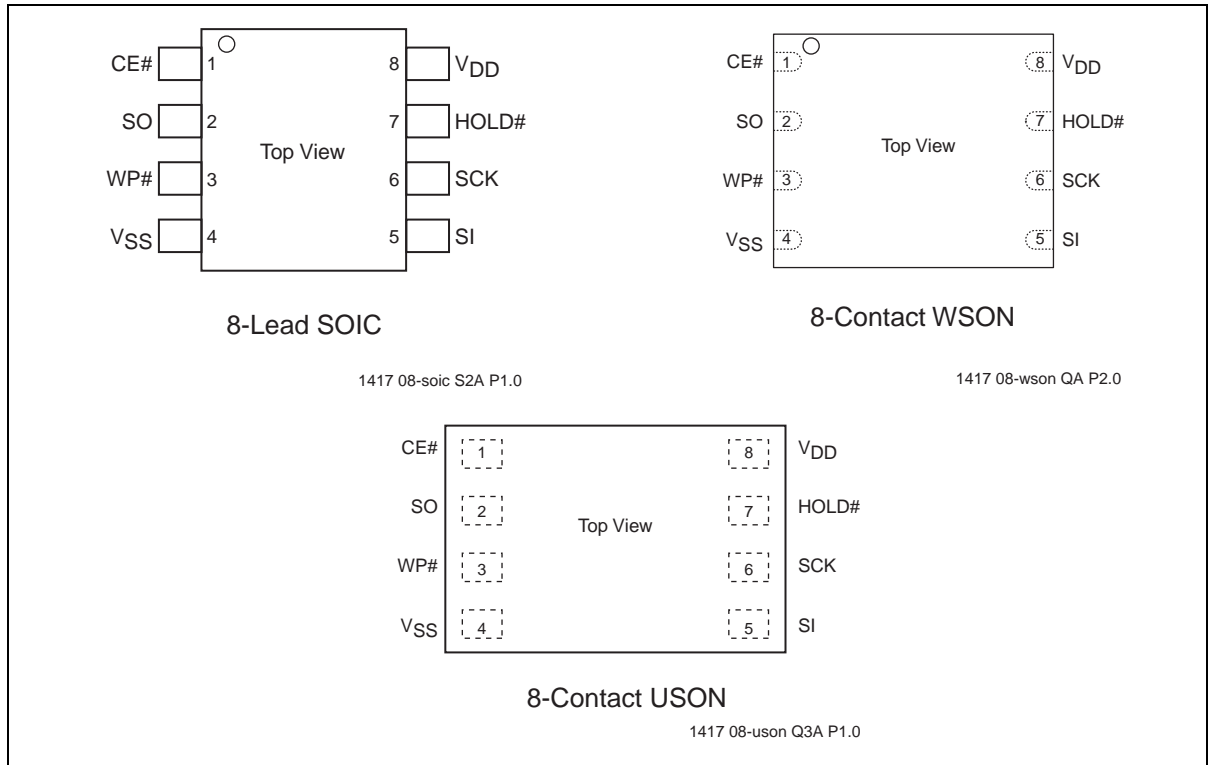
CE# 1
SO 2
WP# 3
$V_{SS}$ 4
8 $V_{DD}$
7 HOLD#
6 SCK
5 SI
Top View

8-Lead SOIC

1417 08-soic S2A P1.0

CE# 1
SO 2
WP# 3
$V_{SS}$ 4
8 $V_{DD}$
7 HOLD#
6 SCK
5 SI
Top View

8-Contact WSON

1417 08-wson QA P2.0

CE# 1
SO 2
WP# 3
$V_{SS}$ 4
8 $V_{DD}$
7 HOLD#
6 SCK
5 SI
Top View

8-Contact USON

1417 08-uson Q3A P1.0